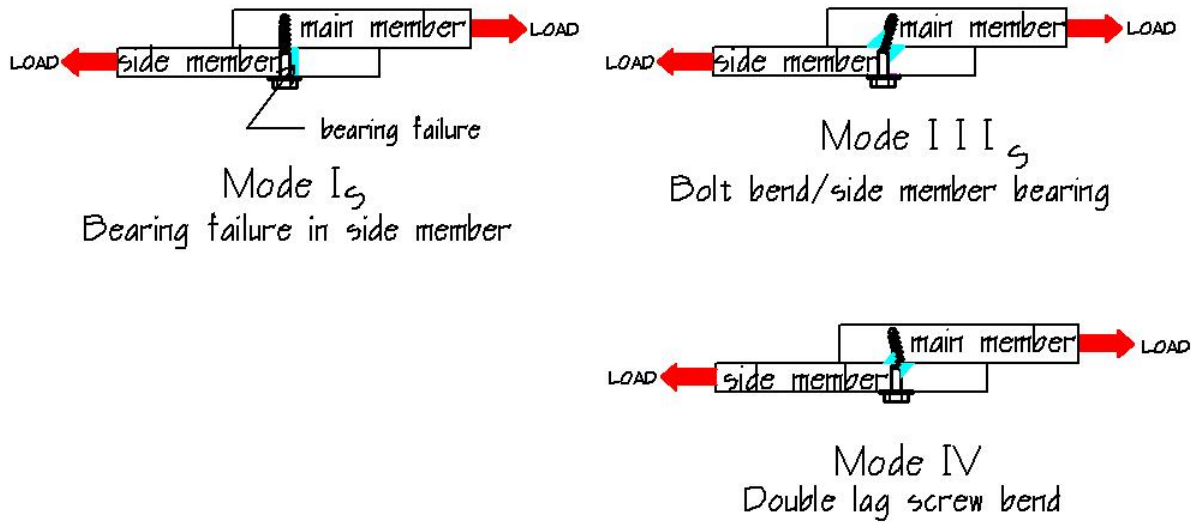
main member
LOAD
LOAD
side member
bearing failure
Mode $I_s$
Bearing failure in side member

main member
LOAD
LOAD
side member
Mode $III_s$
Bolt bend/side member bearing

main member
LOAD
LOAD
side member
Mode IV
Double lag screw bend